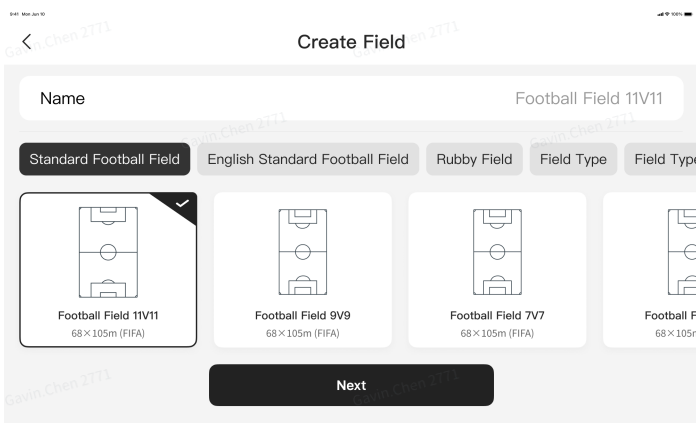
9:41 Mon Jun 10

100%

<

Create Field

Name

Football Field 11V11

Standard Football Field

English Standard Football Field

Rubby Field

Field Type

Field Type

Football Field 11V11

68×105m (FIFA)

Football Field 9V9

68×105m (FIFA)

Football Field 7V7

68×105m (FIFA)

Football F

68×

Next

Gavin Chen 2771